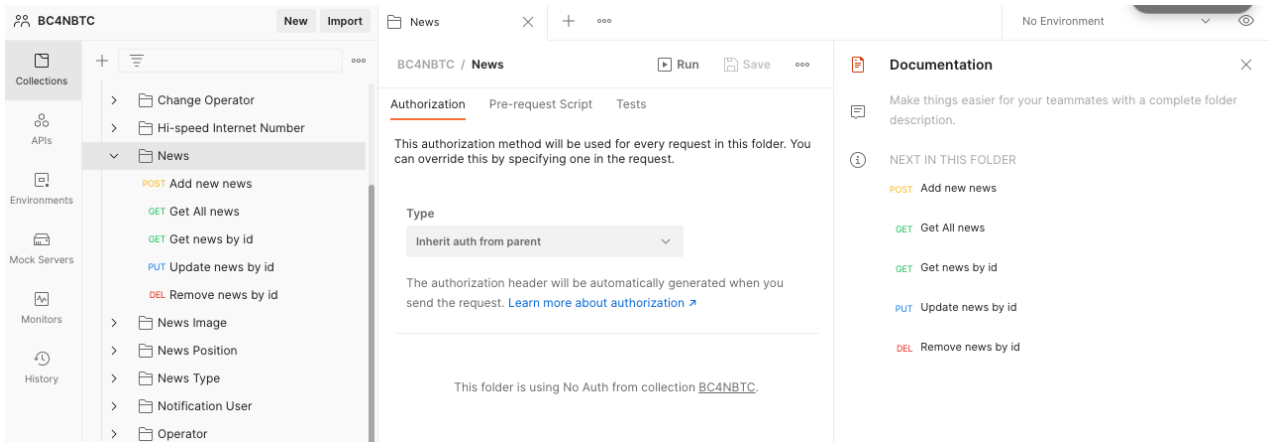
BC4NBTC New Import

News

No Environment

Collections

APIs

Environments

Mock Servers

Monitors

History

Change Operator

Hi-speed Internet Number

News

POST Add new news

GET Get All news

GET Get news by id

PUT Update news by id

DEL Remove news by id

News Image

News Position

News Type

Notification User

Operator

BC4NBTC / News

Run Save

Authorization Pre-request Script Tests

This authorization method will be used for every request in this folder. You can override this by specifying one in the request.

Type

Inherit auth from parent

The authorization header will be automatically generated when you send the request. Learn more about authorization ↗

This folder is using No Auth from collection BC4NBTC.

Documentation

Make things easier for your teammates with a complete folder description.

NEXT IN THIS FOLDER

POST Add new news

GET Get All news

GET Get news by id

PUT Update news by id

DEL Remove news by id